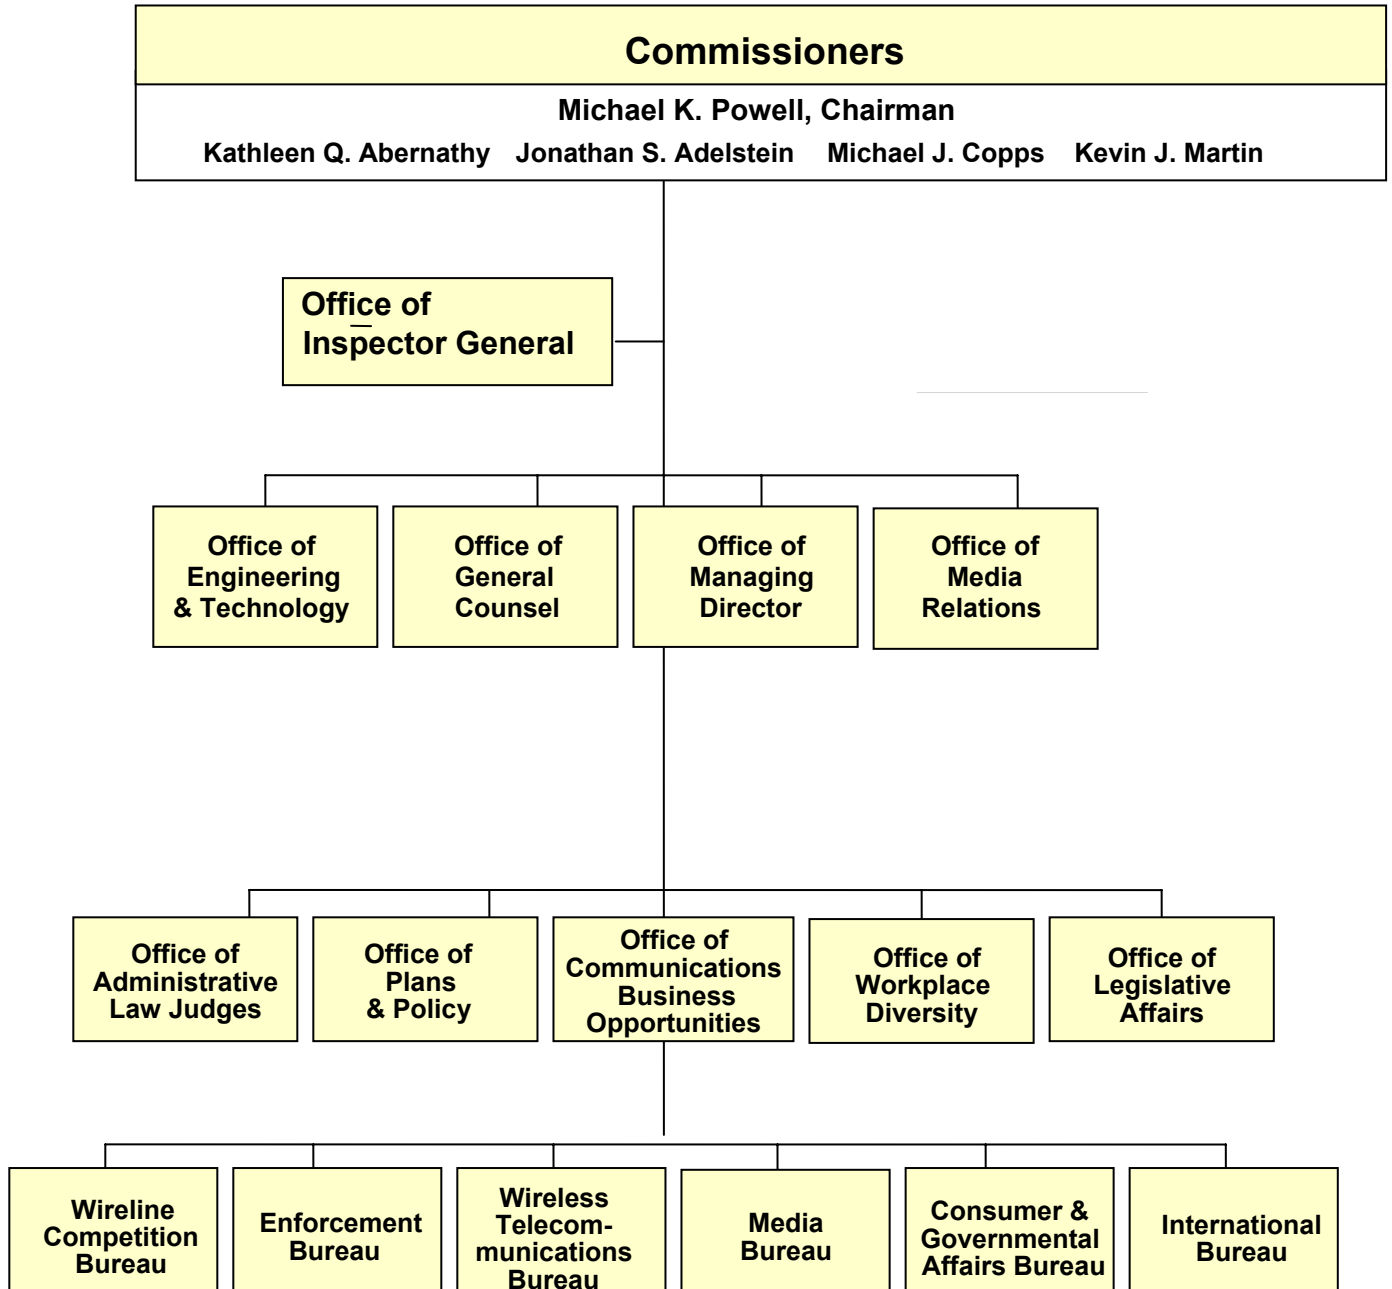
Commissioners

Michael K. Powell, Chairman

Kathleen Q. Abernathy Jonathan S. Adelstein Michael J. Copps Kevin J. Martin

Office of Inspector General

Office of Engineering & Technology

Office of General Counsel

Office of Managing Director

Office of Media Relations

Office of Administrative Law Judges

Office of Plans & Policy

Office of Communications Business Opportunities

Office of Workplace Diversity

Office of Legislative Affairs

Wireline Competition Bureau

Enforcement Bureau

Wireless Telecommunications Bureau

Media Bureau

Consumer & Governmental Affairs Bureau

International Bureau